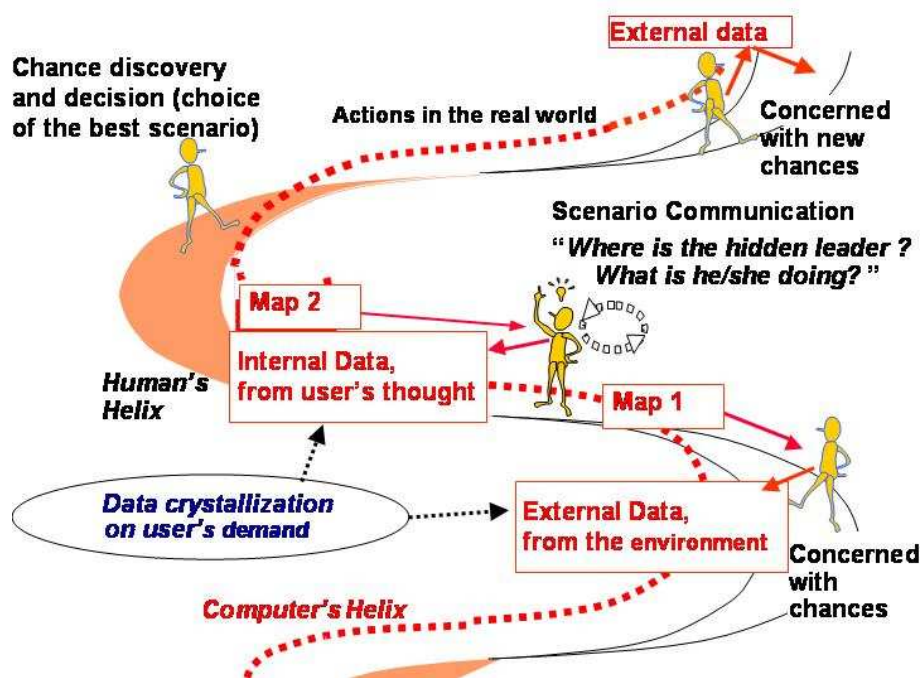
External data

Chance discovery and decision (choice of the best scenario)

Actions in the real world

Concerned with new chances

Scenario Communication

"Where is the hidden leader ? What is he/she doing? "

Map 2

Internal Data, from user's thought

Human's Helix

Map 1

Data crystallization on user's demand

External Data, from the environment

Concerned with chances

Computer's Helix